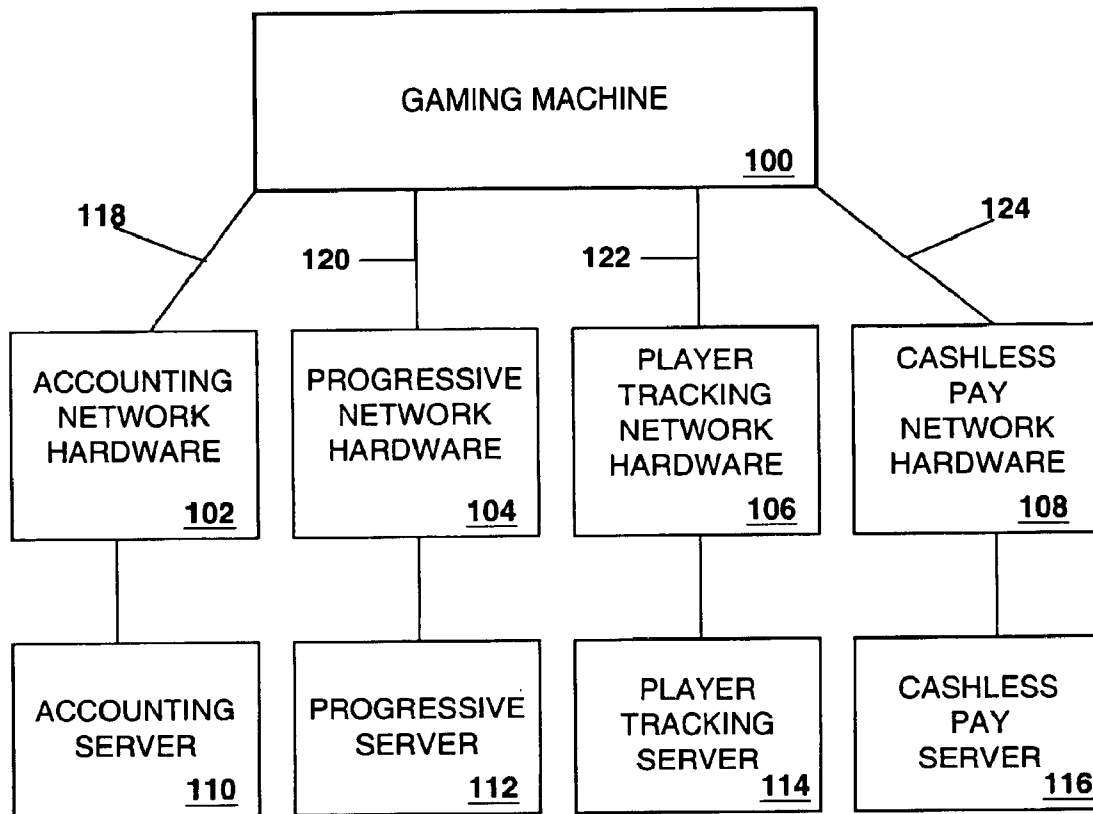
GAMING MACHINE
100

118

120

122

124

ACCOUNTING NETWORK HARDWARE
102

PROGRESSIVE NETWORK HARDWARE
104

PLAYER TRACKING NETWORK HARDWARE
106

CASHLESS PAY NETWORK HARDWARE
108

ACCOUNTING SERVER
110

PROGRESSIVE SERVER
112

PLAYER TRACKING SERVER
114

CASHLESS PAY SERVER
116